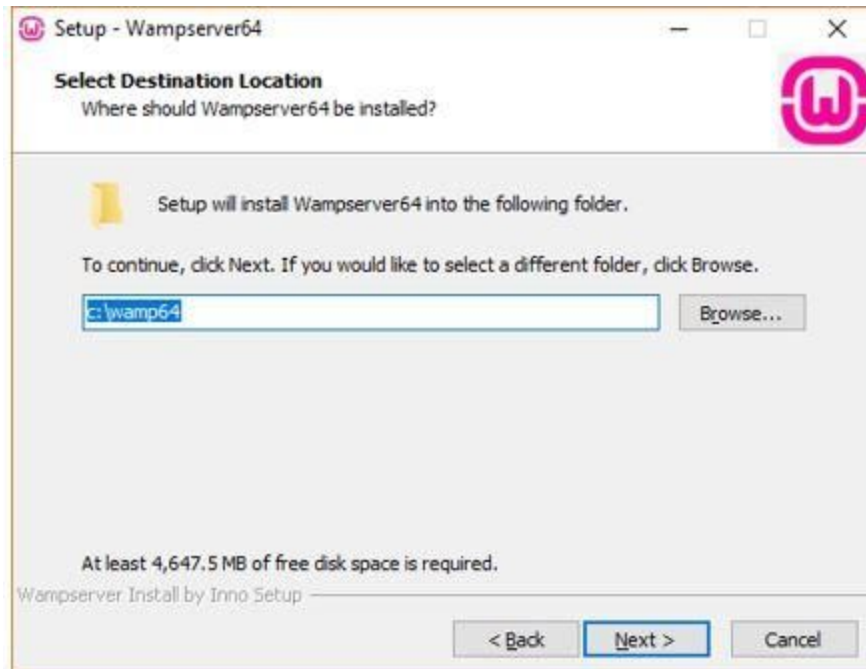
Setup - Wampserver64

Select Destination Location
Where should Wampserver64 be installed?

Setup will install Wampserver64 into the following folder.

To continue, click Next. If you would like to select a different folder, click Browse.

c:\wamp64

Browse...

At least 4,647.5 MB of free disk space is required.

Wampserver Install by Inno Setup

< Back

Next >

Cancel